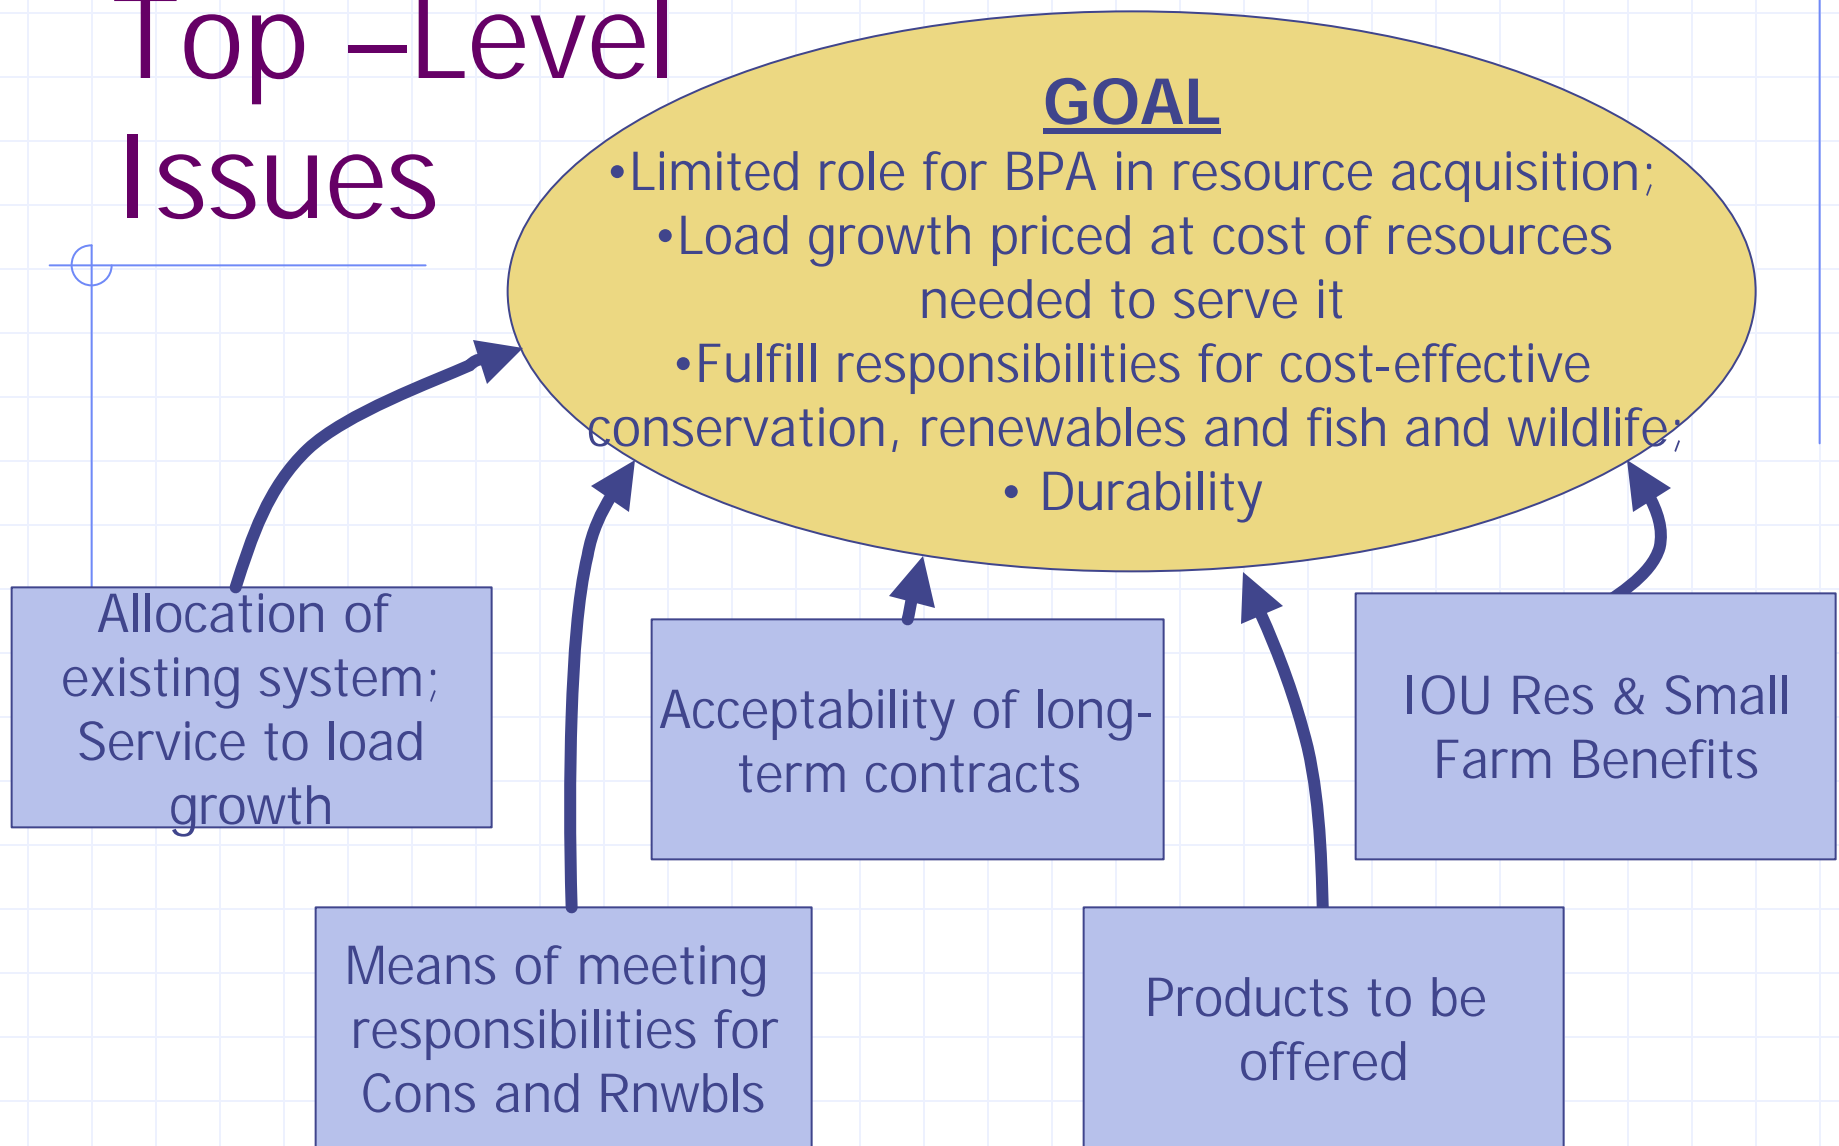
Top –Level Issues

GOAL

•Limited role for BPA in resource acquisition;

•Load growth priced at cost of resources needed to serve it

•Fulfill responsibilities for cost-effective conservation, renewables and fish and wildlife;

• Durability

Allocation of existing system; Service to load growth

Acceptability of long-term contracts

IOU Res & Small Farm Benefits

Means of meeting responsibilities for Cons and Rnwbls

Products to be offered